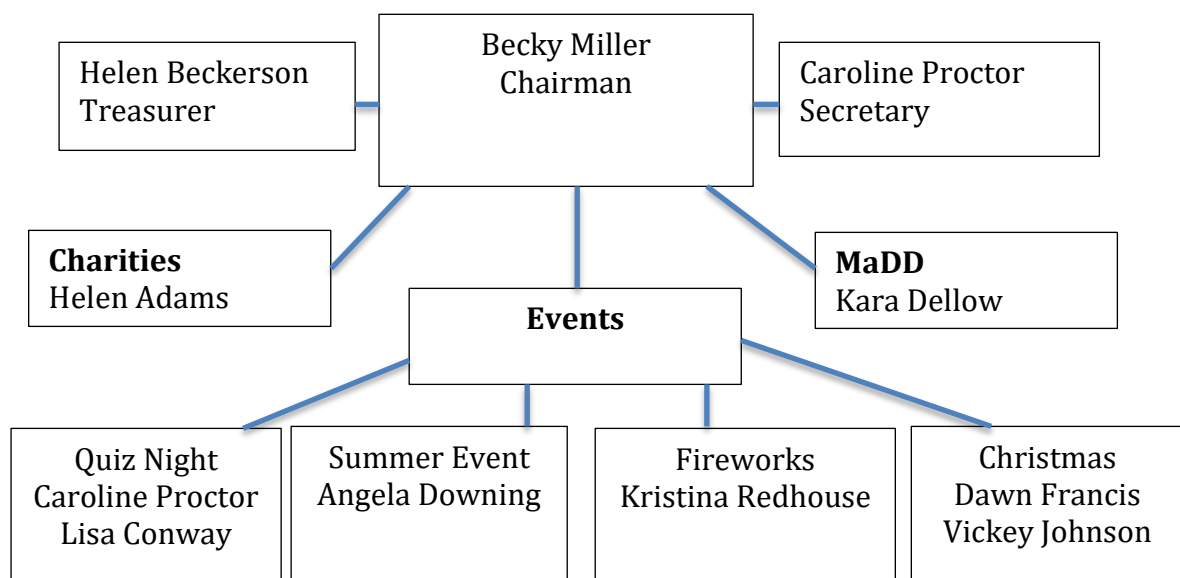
Becky Miller
Chairman

Helen Beckerson
Treasurer

Caroline Proctor
Secretary

**Charities**
Helen Adams

**MaDD**
Kara Dellow

**Events**

Quiz Night
Caroline Proctor
Lisa Conway

Summer Event
Angela Downing

Fireworks
Kristina Redhouse

Christmas
Dawn Francis
Vickey Johnson